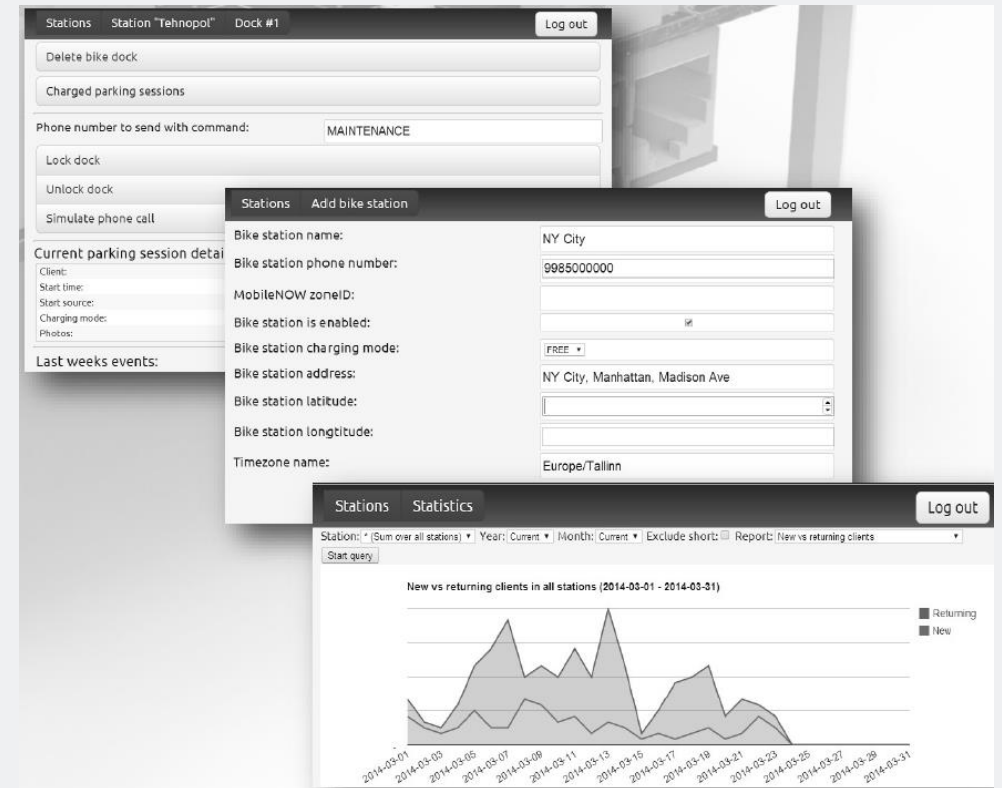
Stations Station "Tehnopol" Dock #1 Log out

Delete bike dock

Charged parking sessions

Phone number to send with command: MAINTENANCE

Lock dock

Unlock dock

Simulate phone call

Current parking session detai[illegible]

Client:
Start time:
Start source:
Charging mode:
Photos:

Last weeks events:

Stations Add bike station Log out

Bike station name: NY City

Bike station phone number: 9985000000

MobileNOW zoneID:

Bike station is enabled:

Bike station charging mode: FREE

Bike station address: NY City, Manhattan, Madison Ave

Bike station latitude:

Bike station longtitude:

Timezone name: Europe/Tallinn

Stations Statistics Log out

Station: * (Sum over all stations) Year: Current Month: Current Exclude short: Report: New vs returning clients

Start query

New vs returning clients in all stations (2014-03-01 - 2014-03-31)

Returning
New

2014-03-01 2014-03-03 2014-03-05 2014-03-07 2014-03-09 2014-03-11 2014-03-13 2014-03-15 2014-03-17 2014-03-19 2014-03-21 2014-03-23 2014-03-25 2014-03-27 2014-03-29 2014-03-31